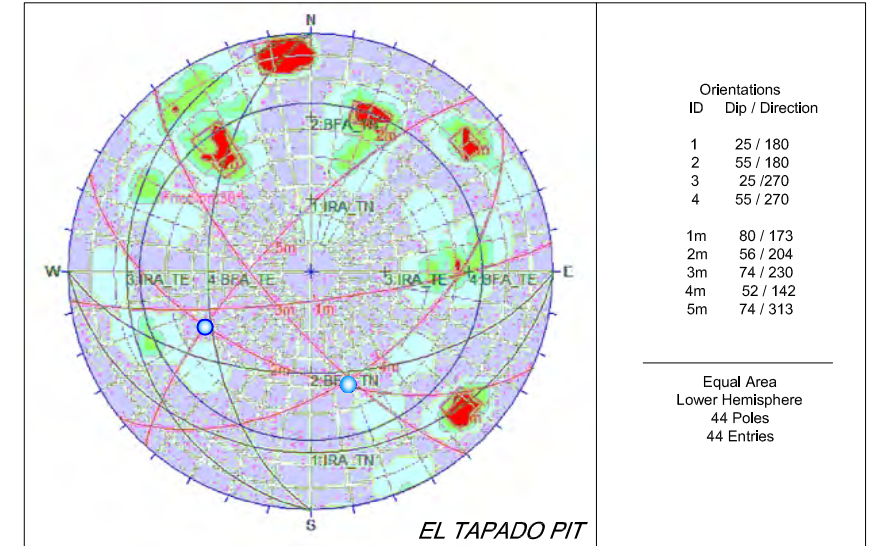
N

2:BFA_TN

Friction 30°

1:IRA_TN

W

3:IRA_TE

4:BFA_TE

3:IRA_TE

4:BFA_TE

E

5m

3m

1m

2m

4m

2:BFA_TN

1:IRA_TN

S

EL TAPADO PIT

Orientations
ID Dip / Direction

| ID | Dip / Direction |
|---|---|
| 1 | 25 / 180 |
| 2 | 55 / 180 |
| 3 | 25 /270 |
| 4 | 55 / 270 |
| 1m | 80 / 173 |
| 2m | 56 / 204 |
| 3m | 74 / 230 |
| 4m | 52 / 142 |
| 5m | 74 / 313 |

Equal Area
Lower Hemisphere
44 Poles
44 Entries